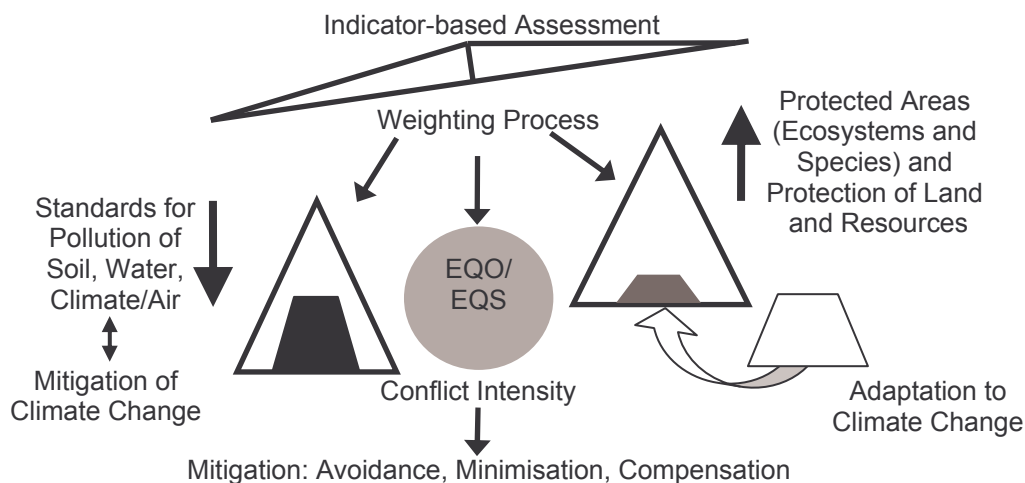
Indicator-based Assessment

Weighting Process

Protected Areas (Ecosystems and Species) and Protection of Land and Resources

Standards for Pollution of Soil, Water, Climate/Air

EQO/ EQS

Mitigation of Climate Change

Conflict Intensity

Adaptation to Climate Change

Mitigation: Avoidance, Minimisation, Compensation